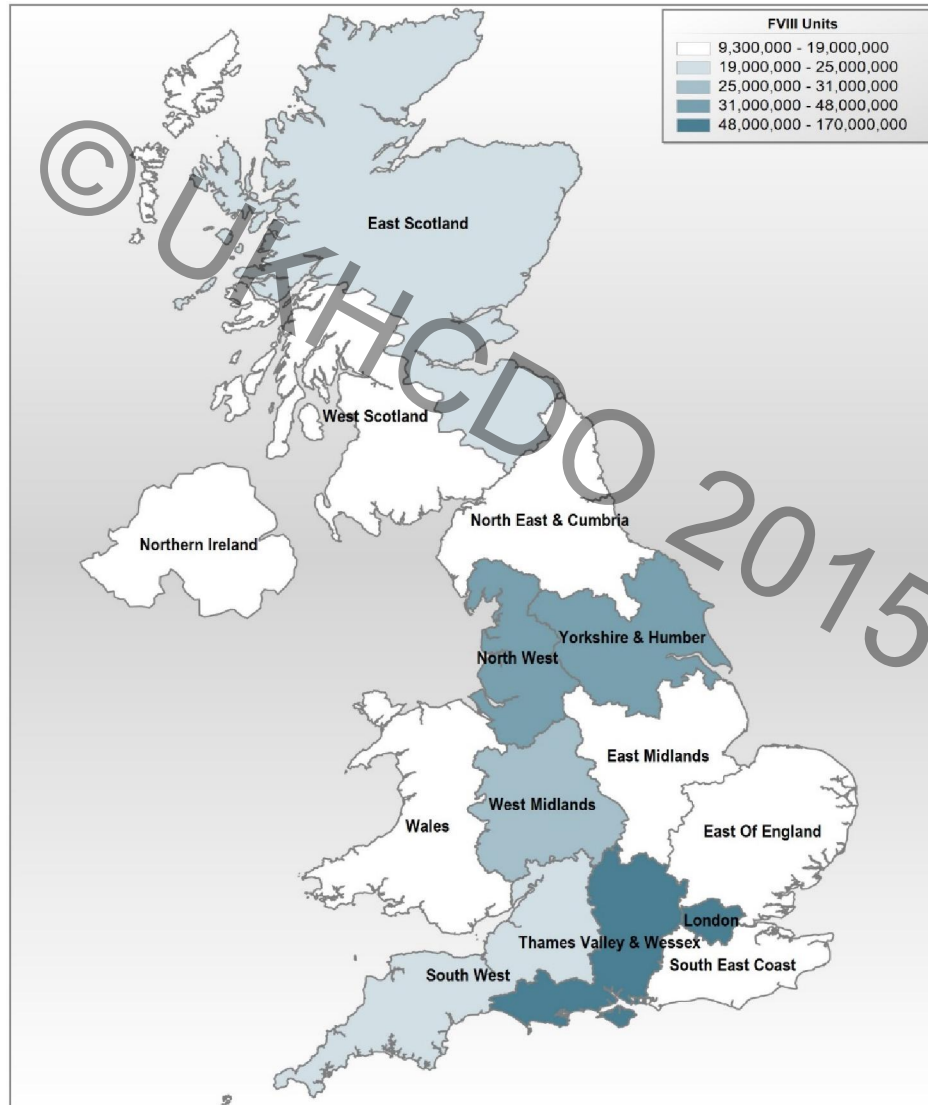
FVIII Units
9,300,000 - 19,000,000
19,000,000 - 25,000,000
25,000,000 - 31,000,000
31,000,000 - 48,000,000
48,000,000 - 170,000,000

©UKHCDO 2015

East Scotland
West Scotland
North East & Cumbria
Northern Ireland
Yorkshire & Humber
North West
East Midlands
West Midlands
Wales
East Of England
London
Thames Valley & Wessex
South West
South East Coast